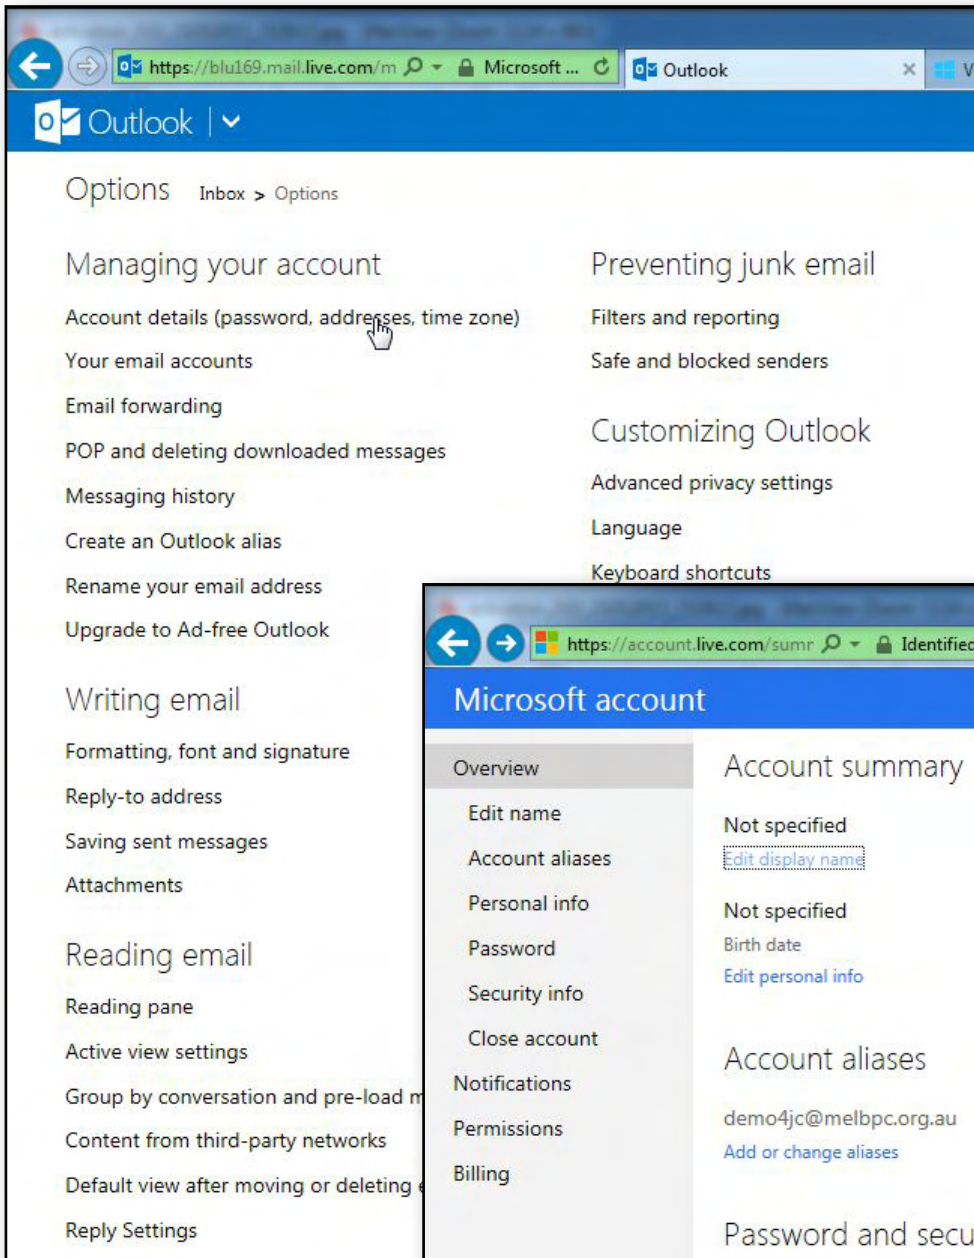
https://blu169.mail.live.com/m Microsoft ... Outlook V

Outlook

Options Inbox > Options

Managing your account

Account details (password, addresses, time zone)

Your email accounts

Email forwarding

POP and deleting downloaded messages

Messaging history

Create an Outlook alias

Rename your email address

Upgrade to Ad-free Outlook

Writing email

Formatting, font and signature

Reply-to address

Saving sent messages

Attachments

Reading email

Reading pane

Active view settings

Group by conversation and pre-load m

Content from third-party networks

Default view after moving or deleting

Reply Settings

Preventing junk email

Filters and reporting

Safe and blocked senders

Customizing Outlook

Advanced privacy settings

Language

Keyboard shortcuts

https://account.live.com/sumr Identified

Microsoft account

Overview

Edit name

Account aliases

Personal info

Password

Security info

Close account

Notifications

Permissions

Billing

Account summary

Not specified

Edit display name

Not specified

Birth date

Edit personal info

Account aliases

demo4jc@melbpc.org.au

Add or change aliases

Password and secu